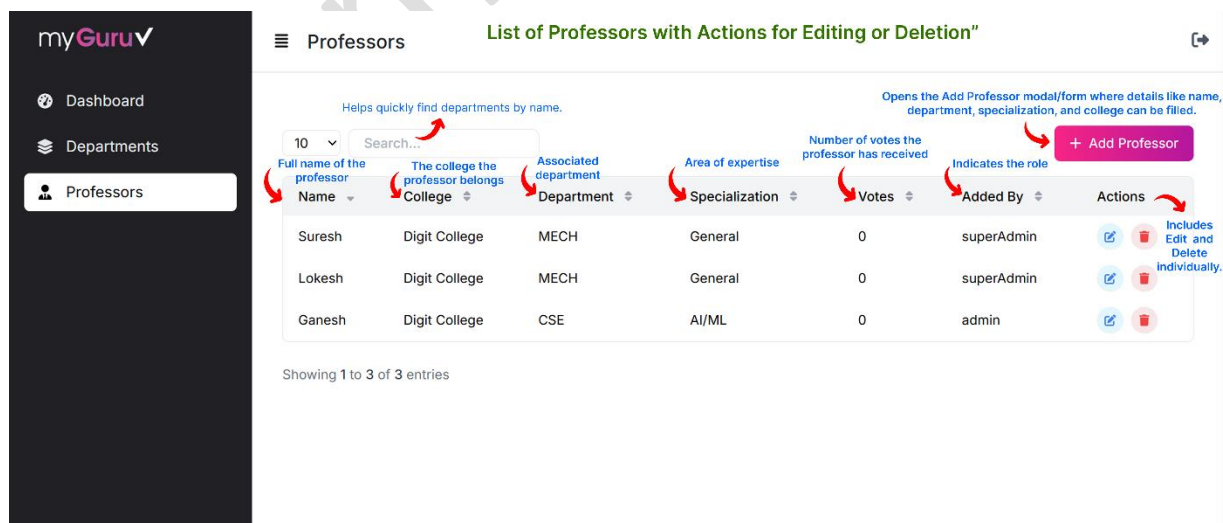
myGuru✔

Dashboard

Departments

Professors

≡ Professors

List of Professors with Actions for Editing or Deletion"

Helps quickly find departments by name.

Opens the Add Professor modal/form where details like name, department, specialization, and college can be filled.

10 Search...

+ Add Professor

Full name of the professor

The college the professor belongs

Associated department

Area of expertise

Number of votes the professor has received

Indicates the role

| Name | College | Department | Specialization | Votes | Added By | Actions |
|---|---|---|---|---|---|---|
| Suresh | Digit College | MECH | General | 0 | superAdmin | |
| Lokesh | Digit College | MECH | General | 0 | superAdmin | |
| Ganesh | Digit College | CSE | AI/ML | 0 | admin | |

Includes Edit and Delete individually.

Showing 1 to 3 of 3 entries